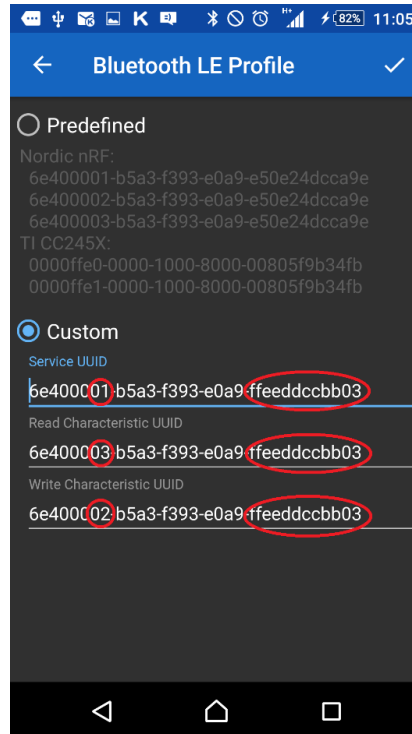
82% 11:05

Bluetooth LE Profile

Predefined

Nordic nRF:
6e400001-b5a3-f393-e0a9-e50e24dcca9e
6e400002-b5a3-f393-e0a9-e50e24dcca9e
6e400003-b5a3-f393-e0a9-e50e24dcca9e
TI CC245X:
0000ffe0-0000-1000-8000-00805f9b34fb
0000ffe1-0000-1000-8000-00805f9b34fb

Custom

Service UUID
6e400001-b5a3-f393-e0a9-ffeeddccbb03
Read Characteristic UUID
6e400003-b5a3-f393-e0a9-ffeeddccbb03
Write Characteristic UUID
6e400002-b5a3-f393-e0a9-ffeeddccbb03